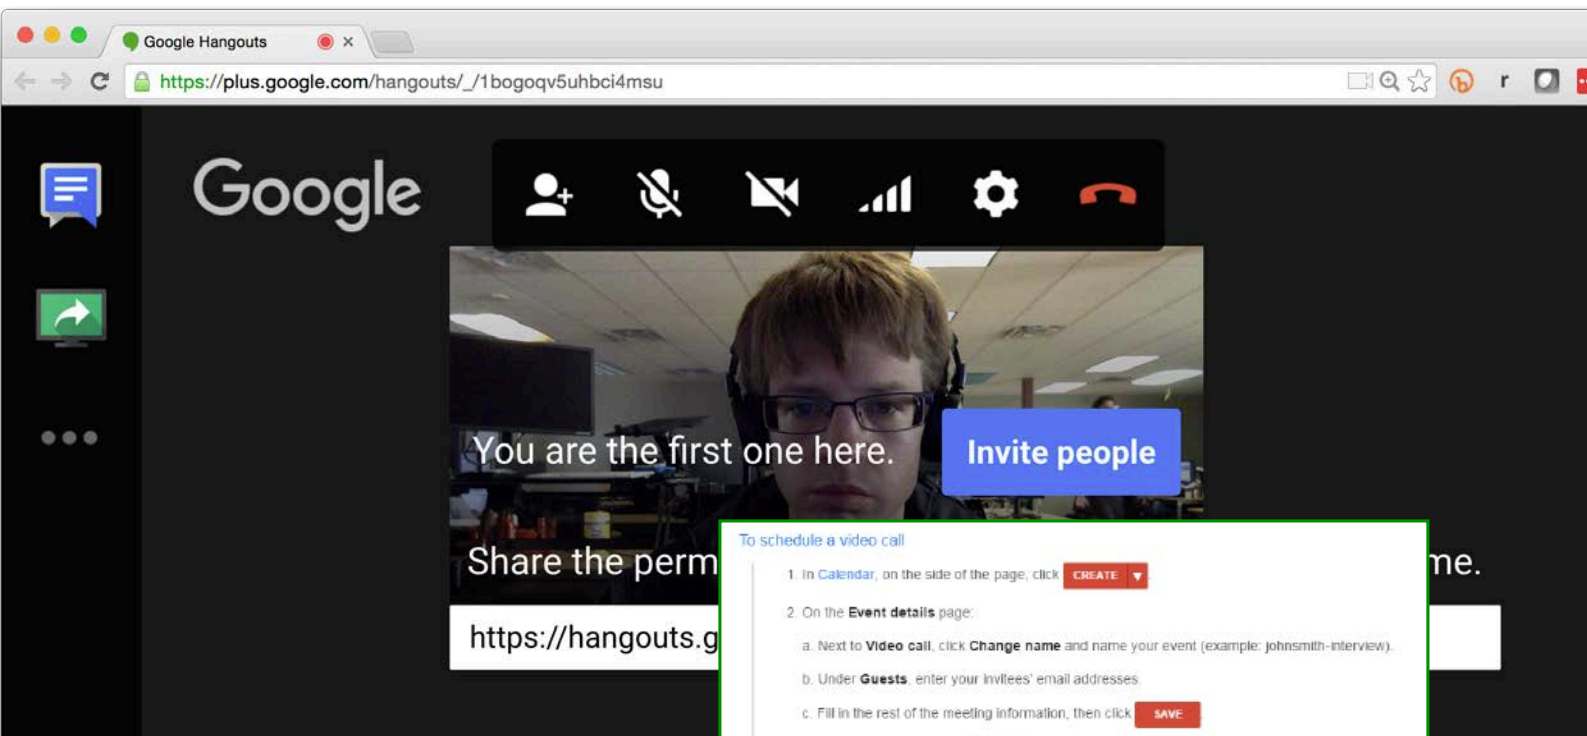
Google Hangouts ×

https://plus.google.com/hangouts/_/1bogoqv5uhbci4msu

r

Google

You are the first one here.

Invite people

Share the perm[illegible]me.

https://hangouts.g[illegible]

To schedule a video call

1. In Calendar, on the side of the page, click CREATE ▾

2. On the Event details page:

a. Next to Video call, click Change name and name your event (example: johnsmith-interview).

b. Under Guests, enter your invitees' email addresses.

c. Fill in the rest of the meeting information, then click SAVE